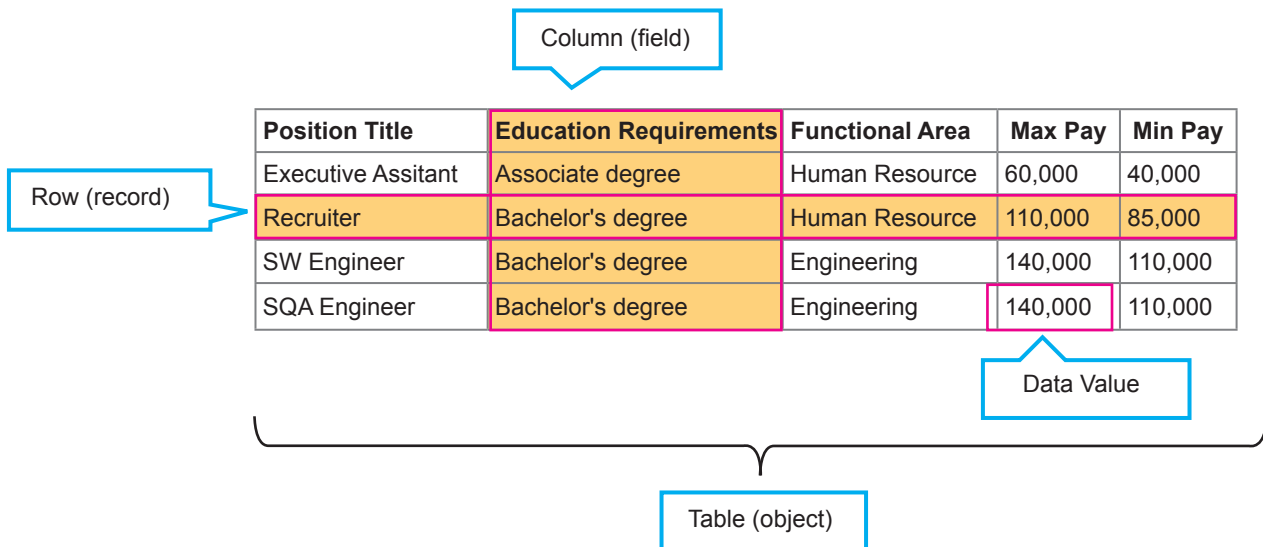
Column (field)

Row (record)

| Position Title | Education Requirements | Functional Area | Max Pay | Min Pay |
|---|---|---|---|---|
| Executive Assitant | Associate degree | Human Resource | 60,000 | 40,000 |
| Recruiter | Bachelor's degree | Human Resource | 110,000 | 85,000 |
| SW Engineer | Bachelor's degree | Engineering | 140,000 | 110,000 |
| SQA Engineer | Bachelor's degree | Engineering | 140,000 | 110,000 |

Data Value

Table (object)